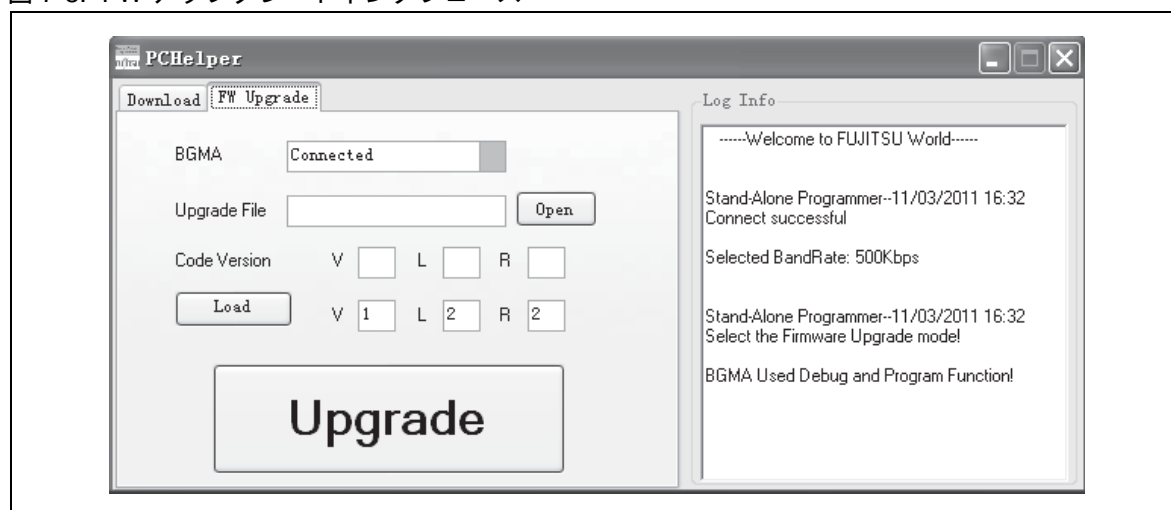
PCHelper

Download | FW Upgrade

BGMA Connected

Upgrade File Open

Code Version V L R

Load V 1 L 2 R 2

Upgrade

Log Info

------Welcome to FUJITSU World------

Stand-Alone Programmer--11/03/2011 16:32
Connect successful

Selected BandRate: 500Kbps

Stand-Alone Programmer--11/03/2011 16:32
Select the Firmware Upgrade mode!

BGMA Used Debug and Program Function!